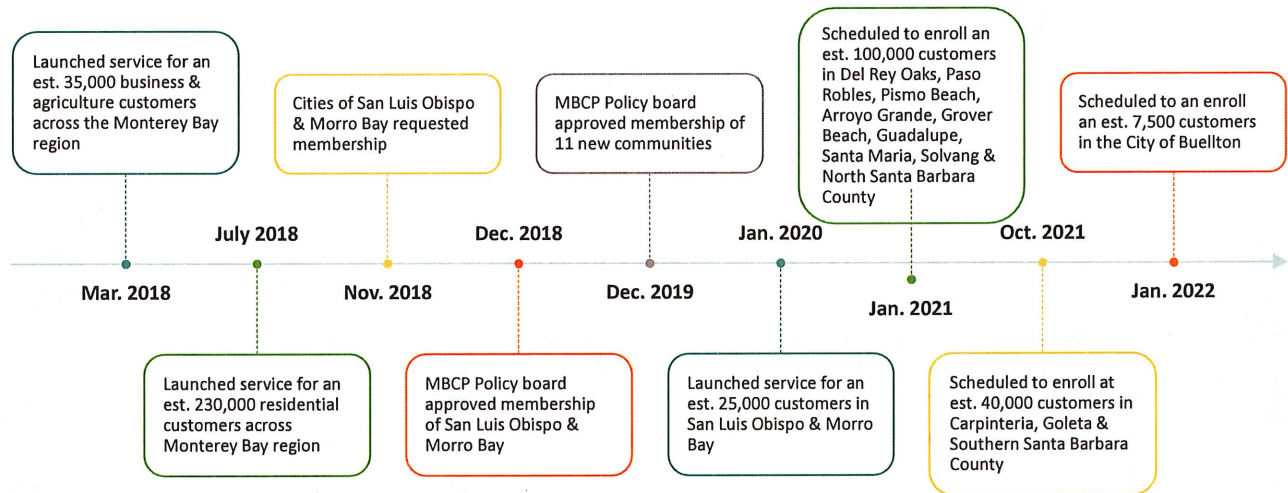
Launched service for an est. 35,000 business & agriculture customers across the Monterey Bay region

Mar. 2018

July 2018

Launched service for an est. 230,000 residential customers across Monterey Bay region

Cities of San Luis Obispo & Morro Bay requested membership

Nov. 2018

Dec. 2018

MBCP Policy board approved membership of San Luis Obispo & Morro Bay

MBCP Policy board approved membership of 11 new communities

Dec. 2019

Jan. 2020

Launched service for an est. 25,000 customers in San Luis Obispo & Morro Bay

Scheduled to enroll an est. 100,000 customers in Del Rey Oaks, Paso Robles, Pismo Beach, Arroyo Grande, Grover Beach, Guadalupe, Santa Maria, Solvang & North Santa Barbara County

Jan. 2021

Oct. 2021

Scheduled to enroll at est. 40,000 customers in Carpinteria, Goleta & Southern Santa Barbara County

Scheduled to an enroll an est. 7,500 customers in the City of Buellton

Jan. 2022